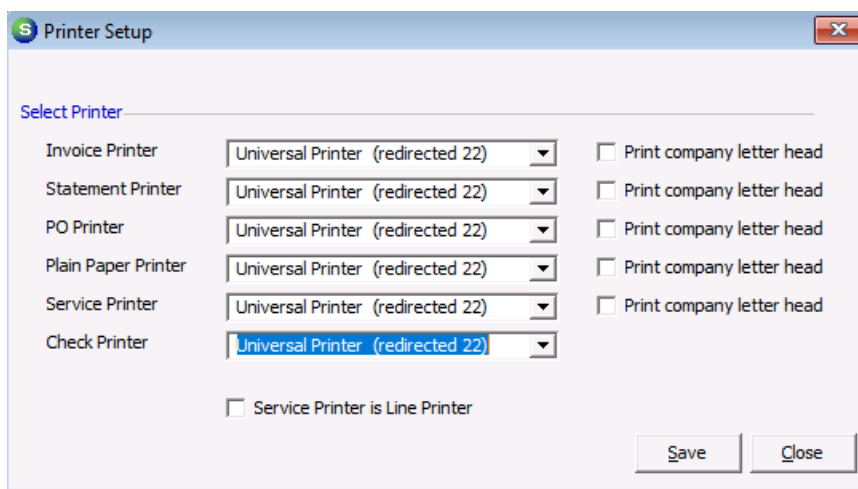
Printer Setup

Select Printer

Invoice Printer
Universal Printer (redirected 22)
Print company letter head

Statement Printer
Universal Printer (redirected 22)
Print company letter head

PO Printer
Universal Printer (redirected 22)
Print company letter head

Plain Paper Printer
Universal Printer (redirected 22)
Print company letter head

Service Printer
Universal Printer (redirected 22)
Print company letter head

Check Printer
Universal Printer (redirected 22)

Service Printer is Line Printer

Save
Close